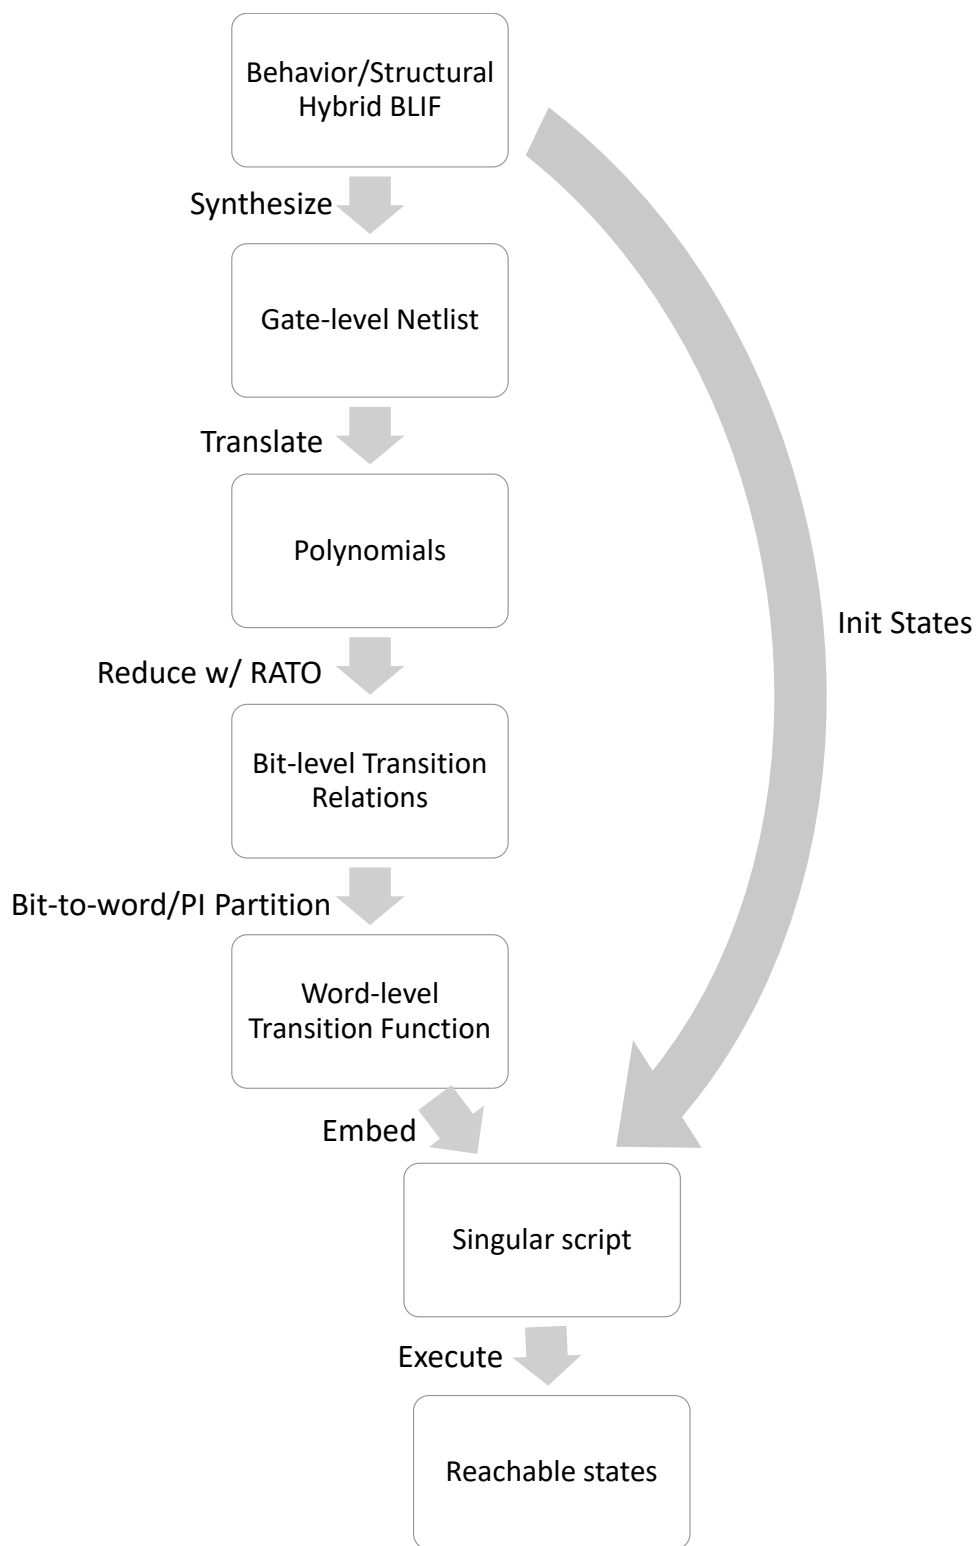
Behavior/Structural Hybrid BLIF

Synthesize

Gate-level Netlist

Translate

Polynomials

Reduce w/ RATO

Bit-level Transition Relations

Bit-to-word/PI Partition

Word-level Transition Function

Init States

Embed

Singular script

Execute

Reachable states